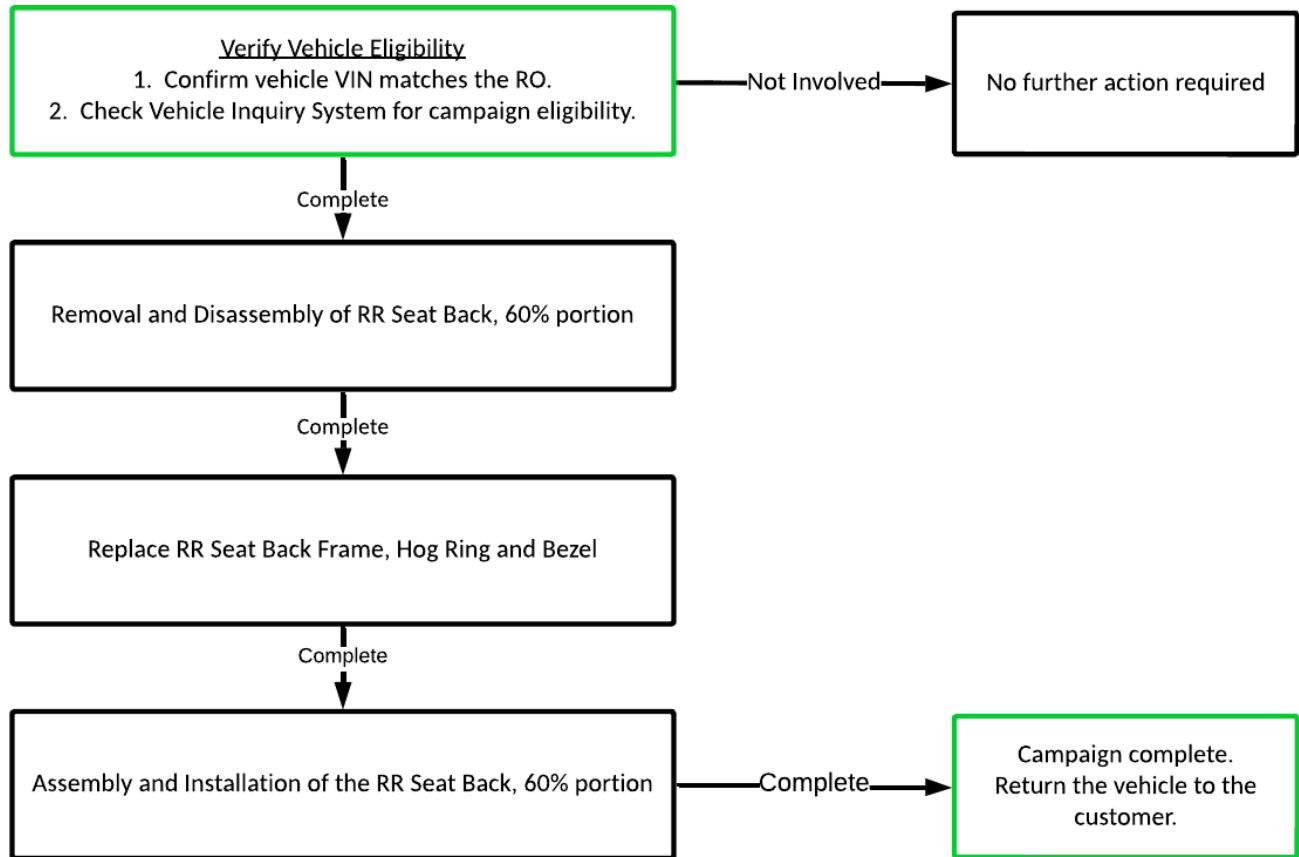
Verify Vehicle Eligibility
1. Confirm vehicle VIN matches the RO.
2. Check Vehicle Inquiry System for campaign eligibility.

Not Involved

No further action required

Complete

Removal and Disassembly of RR Seat Back, 60% portion

Complete

Replace RR Seat Back Frame, Hog Ring and Bezel

Complete

Assembly and Installation of the RR Seat Back, 60% portion

Complete

Campaign complete. Return the vehicle to the customer.